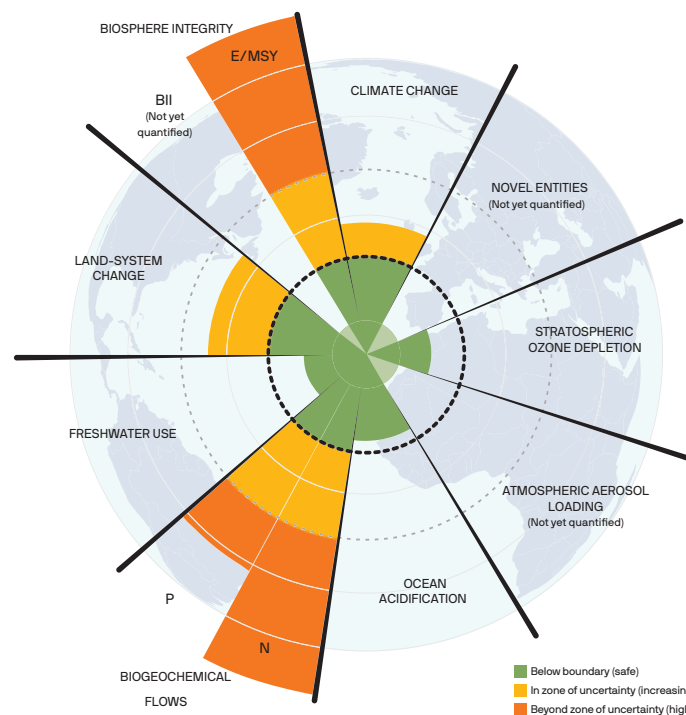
BIOSPHERE INTEGRITY

E/MSY

BII
(Not yet quantified)

CLIMATE CHANGE

NOVEL ENTITIES
(Not yet quantified)

LAND-SYSTEM CHANGE

STRATOSPHERIC OZONE DEPLETION

FRESHWATER USE

ATMOSPHERIC AEROSOL LOADING
(Not yet quantified)

P

OCEAN ACIDIFICATION

N

BIOGEOCHEMICAL FLOWS

Below boundary (safe)
In zone of uncertainty (increasin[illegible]
Beyond zone of uncertainty (hig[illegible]